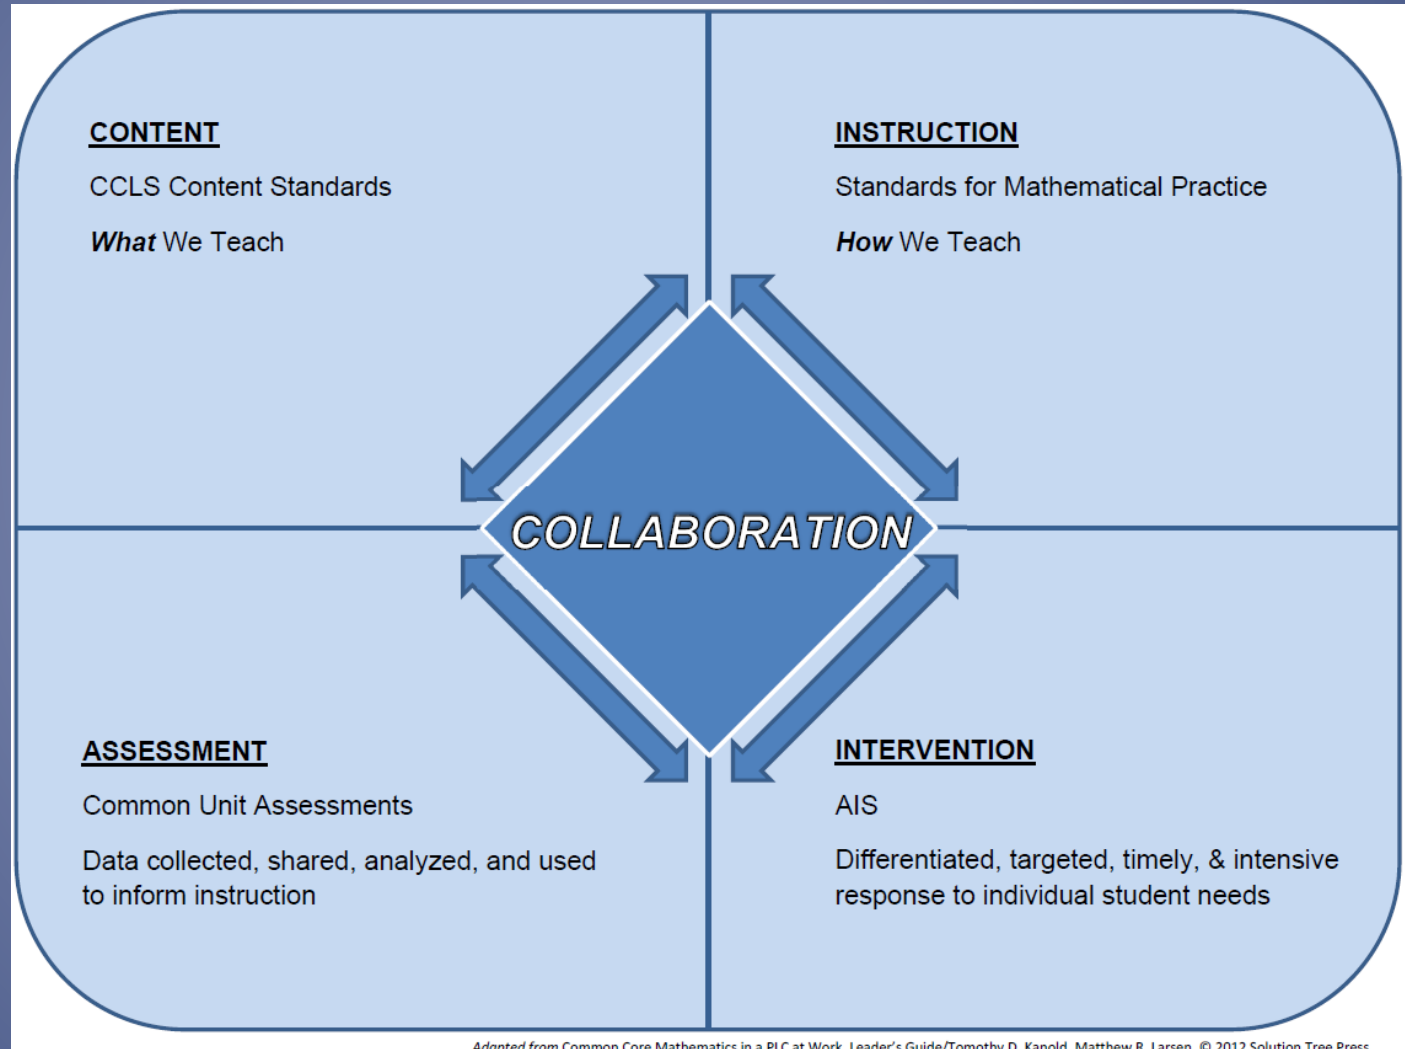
CONTENT

CCLS Content Standards

***What*** We Teach

INSTRUCTION

Standards for Mathematical Practice

***How*** We Teach

COLLABORATION

ASSESSMENT

Common Unit Assessments

Data collected, shared, analyzed, and used to inform instruction

INTERVENTION

AIS

Differentiated, targeted, timely, & intensive response to individual student needs

*Adapted from* Common Core Mathematics in a PLC at Work, Leader's Guide/Tomothy D. Kanold, Matthew R. Larsen, © 2012 Solution Tree Press